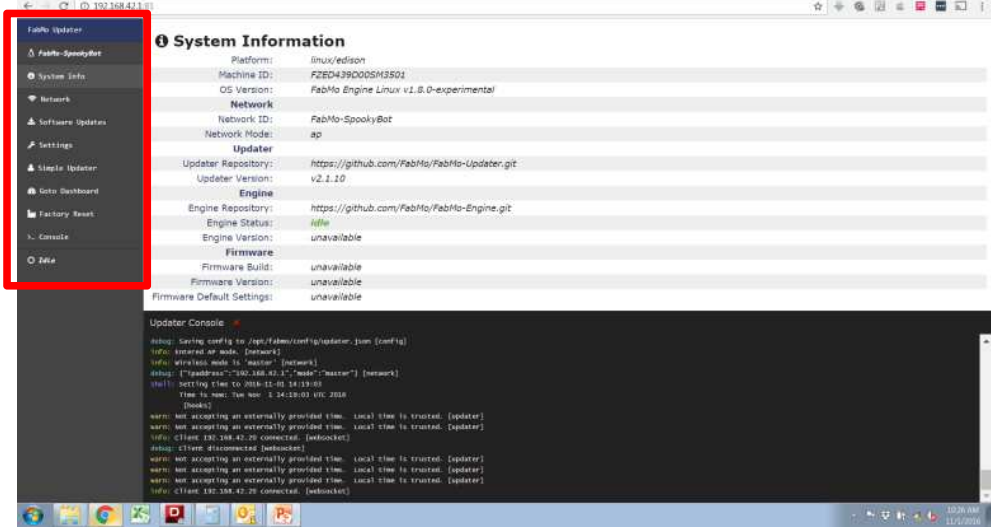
192.168.42.1

FabMo Updater
FabMo-SpookyBot
System Info
Network
Software Updates
Settings
Simple Updater
Goto Dashboard
Factory Reset
Console
Idle

System Information

| | |
|---|---|
| Platform: | linux/edison |
| Machine ID: | FZED439D00SM3501 |
| OS Version: | FabMo Engine Linux v1.8.0-experimental |
| **Network** | |
| Network ID: | FabMo-SpookyBot |
| Network Mode: | ap |
| **Updater** | |
| Updater Repository: | https://github.com/FabMo/FabMo-Updater.git |
| Updater Version: | v2.1.10 |
| **Engine** | |
| Engine Repository: | https://github.com/FabMo/FabMo-Engine.git |
| Engine Status: | idle |
| Engine Version: | unavailable |
| **Firmware** | |
| Firmware Build: | unavailable |
| Firmware Version: | unavailable |
| Firmware Default Settings: | unavailable |

Updater Console

debug: Saving config to /opt/fabmo/config/updater.json [config]
info: Entered AP mode. [network]
info: Wireless mode is 'master' [network]
debug: {"ipaddress":"192.168.42.1","mode":"master"} [network]
shell: Setting time to 2016-11-01 14:19:03
Time is now: Tue Nov 1 14:19:03 UTC 2016
[hooks]
warn: Not accepting an externally provided time. Local time is trusted. [updater]
warn: Not accepting an externally provided time. Local time is trusted. [updater]
info: Client 192.168.42.29 connected. [websocket]
debug: Client disconnected [websocket]
warn: Not accepting an externally provided time. Local time is trusted. [updater]
warn: Not accepting an externally provided time. Local time is trusted. [updater]
warn: Not accepting an externally provided time. Local time is trusted. [updater]
info: Client 192.168.42.29 connected. [websocket]

10:26 AM
11/1/2016